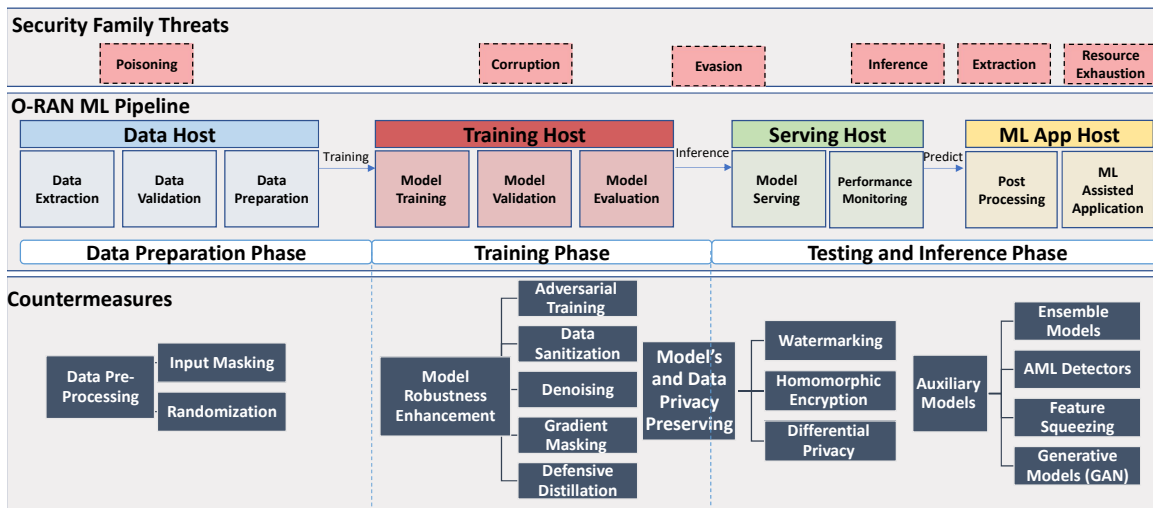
Security Family Threats

Poisoning

Corruption

Evasion

Inference

Extraction

Resource Exhaustion

O-RAN ML Pipeline

Data Host

Data Extraction

Data Validation

Data Preparation

Training

Training Host

Model Training

Model Validation

Model Evaluation

Inference

Serving Host

Model Serving

Performance Monitoring

Predict

ML App Host

Post Processing

ML Assisted Application

Data Preparation Phase

Training Phase

Testing and Inference Phase

Countermeasures

Data Pre-Processing

Input Masking

Randomization

Model Robustness Enhancement

Adversarial Training

Data Sanitization

Denoising

Gradient Masking

Defensive Distillation

Model's and Data Privacy Preserving

Watermarking

Homomorphic Encryption

Differential Privacy

Auxiliary Models

Ensemble Models

AML Detectors

Feature Squeezing

Generative Models (GAN)